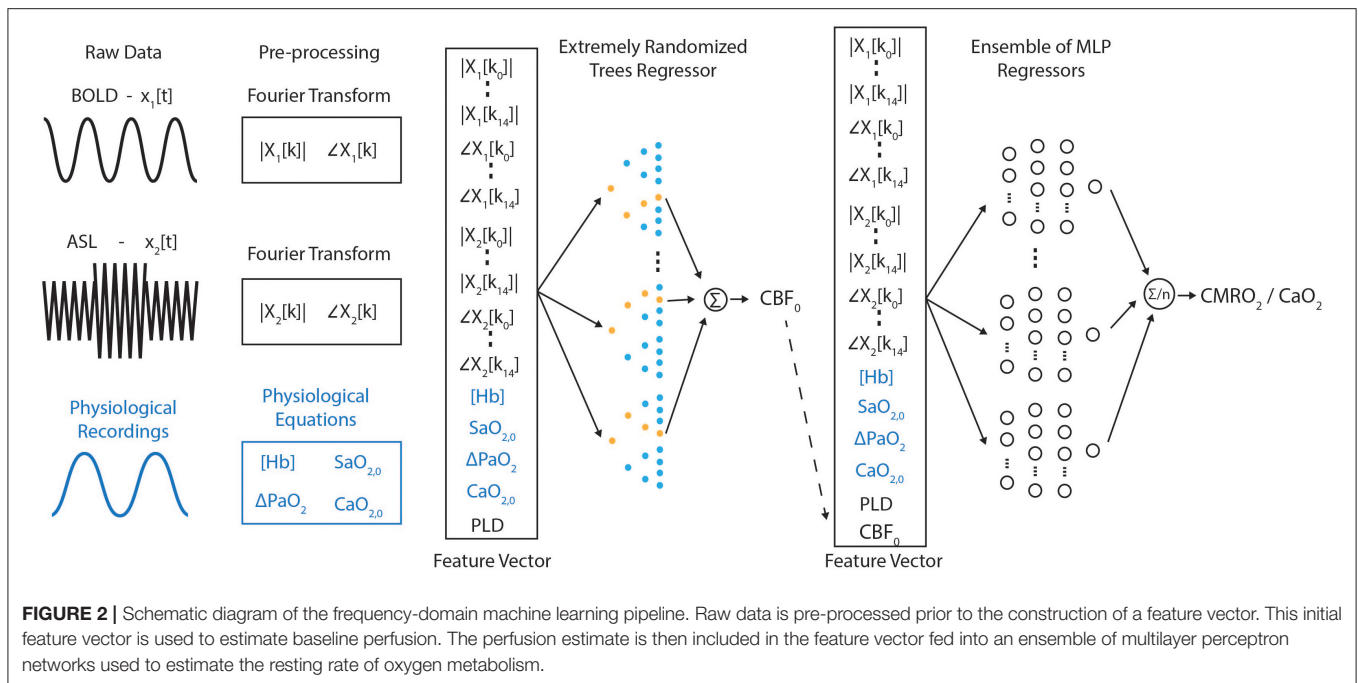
Raw Data

BOLD - $x_1[t]$

ASL - $x_2[t]$

Physiological Recordings

Pre-processing

Fourier Transform

$|X_1[k]|$ $\angle X_1[k]$

Fourier Transform

$|X_2[k]|$ $\angle X_2[k]$

Physiological Equations

[Hb] $SaO_{2,0}$

$\Delta PaO_2$ $CaO_{2,0}$

$|X_1[k_0]|$
$|X_1[k_{14}]|$
$\angle X_1[k_0]$
$\angle X_1[k_{14}]$
$|X_2[k_0]|$
$|X_2[k_{14}]|$
$\angle X_2[k_0]$
$\angle X_2[k_{14}]$
[Hb]
$SaO_{2,0}$
$\Delta PaO_2$
$CaO_{2,0}$
PLD

Feature Vector

Extremely Randomized Trees Regressor

$\Sigma$

$CBF_0$

$|X_1[k_0]|$
$|X_1[k_{14}]|$
$\angle X_1[k_0]$
$\angle X_1[k_{14}]$
$|X_2[k_0]|$
$|X_2[k_{14}]|$
$\angle X_2[k_0]$
$\angle X_2[k_{14}]$
[Hb]
$SaO_{2,0}$
$\Delta PaO_2$
$CaO_{2,0}$
PLD
$CBF_0$

Feature Vector

Ensemble of MLP Regressors

$\Sigma/n$

$CMRO_2$ / $CaO_2$

**FIGURE 2 |** Schematic diagram of the frequency-domain machine learning pipeline. Raw data is pre-processed prior to the construction of a feature vector. This initial feature vector is used to estimate baseline perfusion. The perfusion estimate is then included in the feature vector fed into an ensemble of multilayer perceptron networks used to estimate the resting rate of oxygen metabolism.